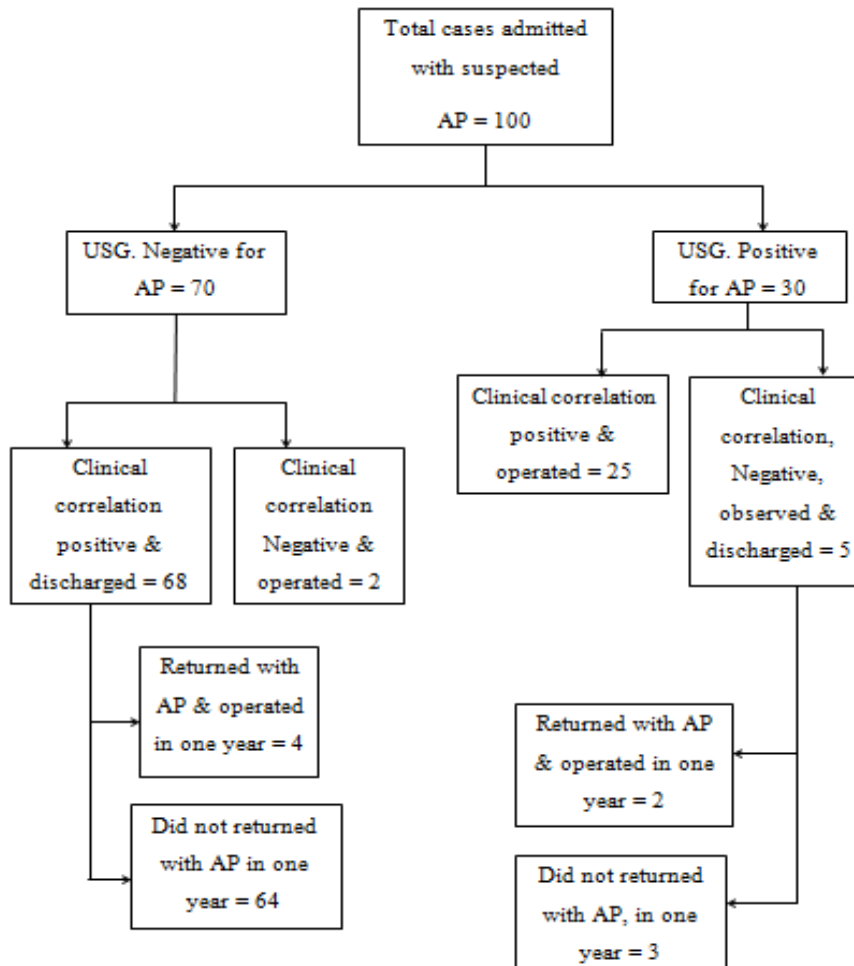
Total cases admitted with suspected AP = 100

USG. Negative for AP = 70

USG. Positive for AP = 30

Clinical correlation positive & operated = 25

Clinical correlation, Negative, observed & discharged = 5

Clinical correlation positive & discharged = 68

Clinical correlation Negative & operated = 2

Returned with AP & operated in one year = 4

Did not returned with AP in one year = 64

Returned with AP & operated in one year = 2

Did not returned with AP, in one year = 3